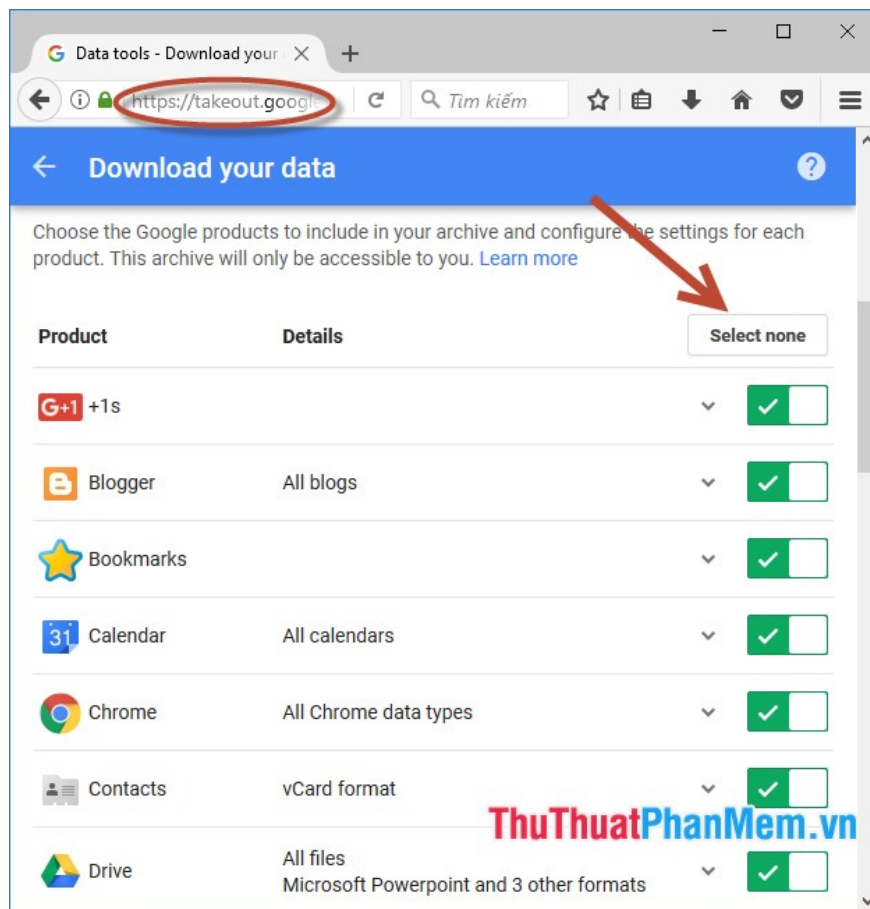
Data tools - Download your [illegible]

https://takeout.googl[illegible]

Tìm kiếm

Download your data

Choose the Google products to include in your archive and configure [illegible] settings for each product. This archive will only be accessible to you. Learn more

| Product | Details | Select none |
|---|---|---|
| G+1 +1s | | |
| Blogger | All blogs | |
| Bookmarks | | |
| 31 Calendar | All calendars | |
| Chrome | All Chrome data types | |
| Contacts | vCard format | |
| Drive | All files Microsoft Powerpoint and 3 other formats | |

ThuThuatPhanMem.vn